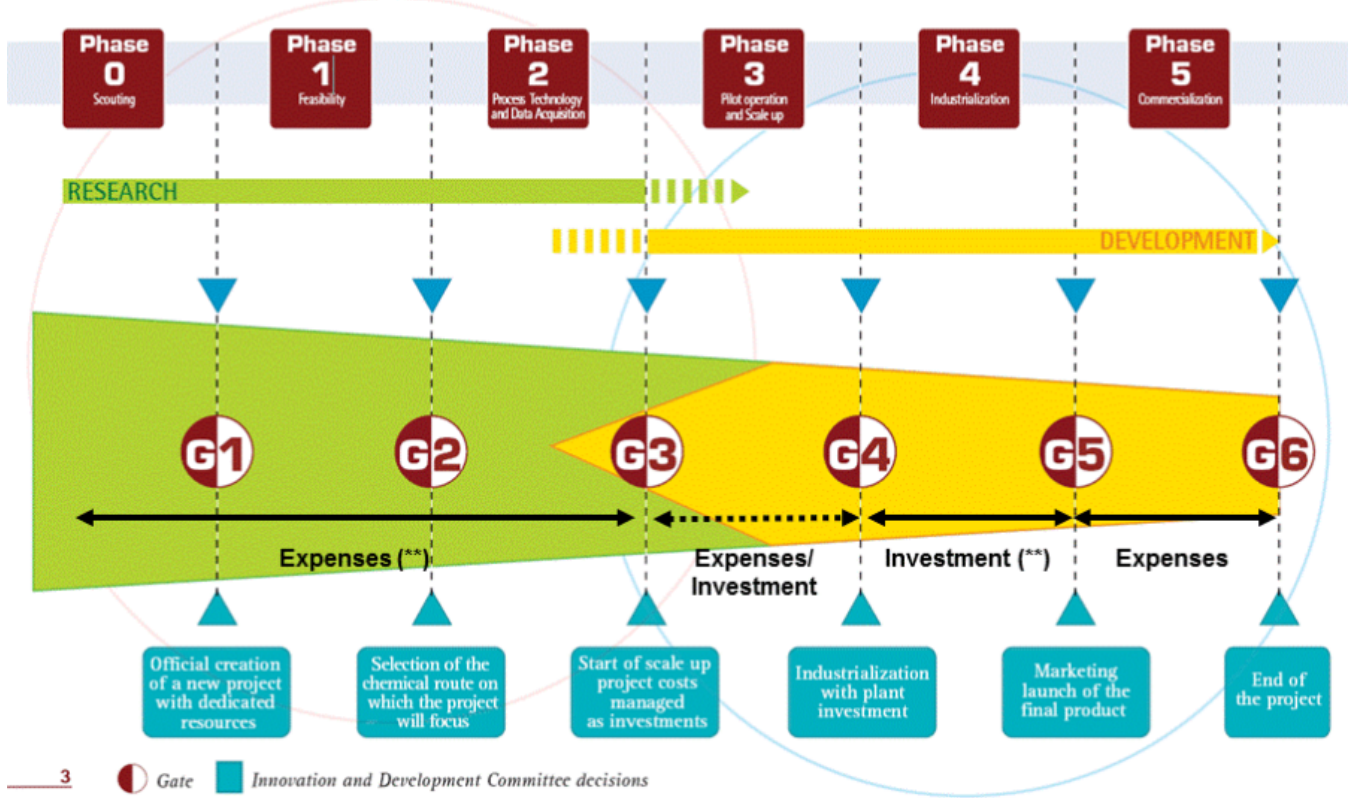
Phase 0 Scouting

Phase 1 Feasibility

Phase 2 Process Technology and Data Acquisition

Phase 3 Pilot operation and Scale up

Phase 4 Industrialization

Phase 5 Commercialization

RESEARCH

DEVELOPMENT

G1 G2 G3 G4 G5 G6

Expenses (**)

Expenses/ Investment

Investment (**)

Expenses

Official creation of a new project with dedicated resources

Selection of the chemical route on which the project will focus

Start of scale up project costs managed as investments

Industrialization with plant investment

Marketing launch of the final product

End of the project

3

Gate

Innovation and Development Committee decisions